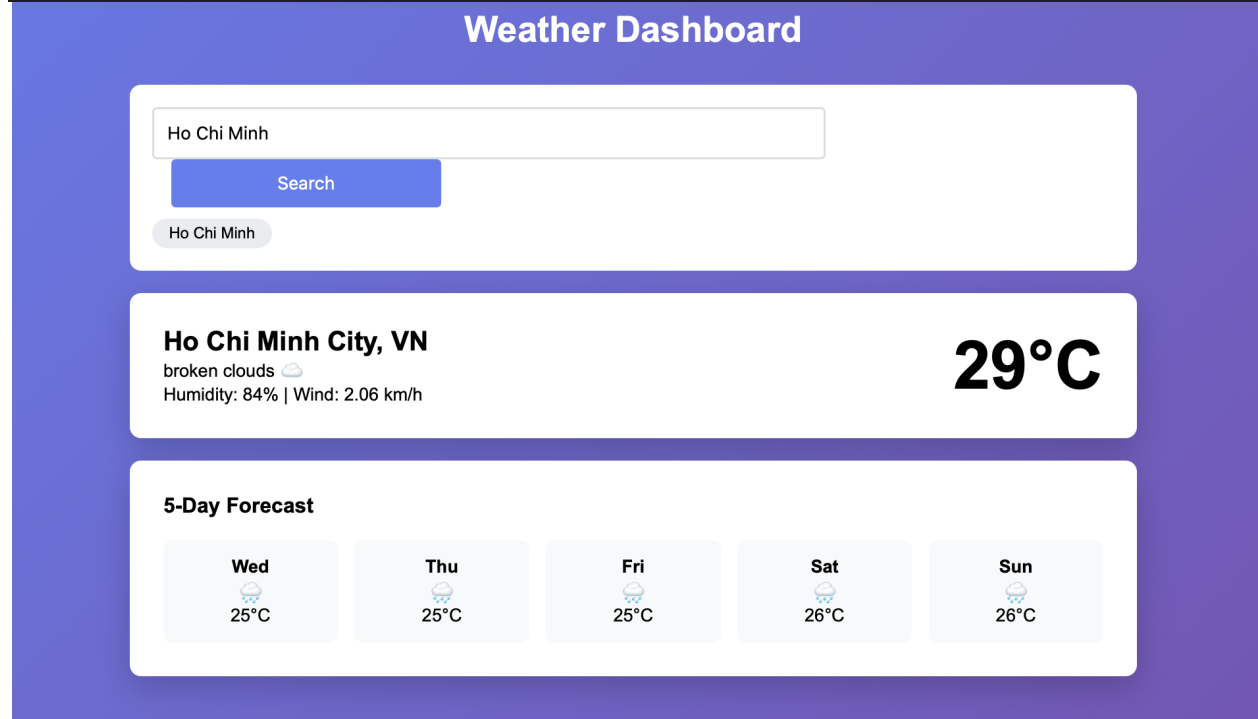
Weather Dashboard

Ho Chi Minh

Search

Ho Chi Minh

Ho Chi Minh City, VN

broken clouds ☁️

Humidity: 84% | Wind: 2.06 km/h

29°C

5-Day Forecast

| Wed | Thu | Fri | Sat | Sun |
|---|---|---|---|---|
| 🌧️ | 🌧️ | 🌧️ | 🌧️ | 🌧️ |
| 25°C | 25°C | 25°C | 26°C | 26°C |